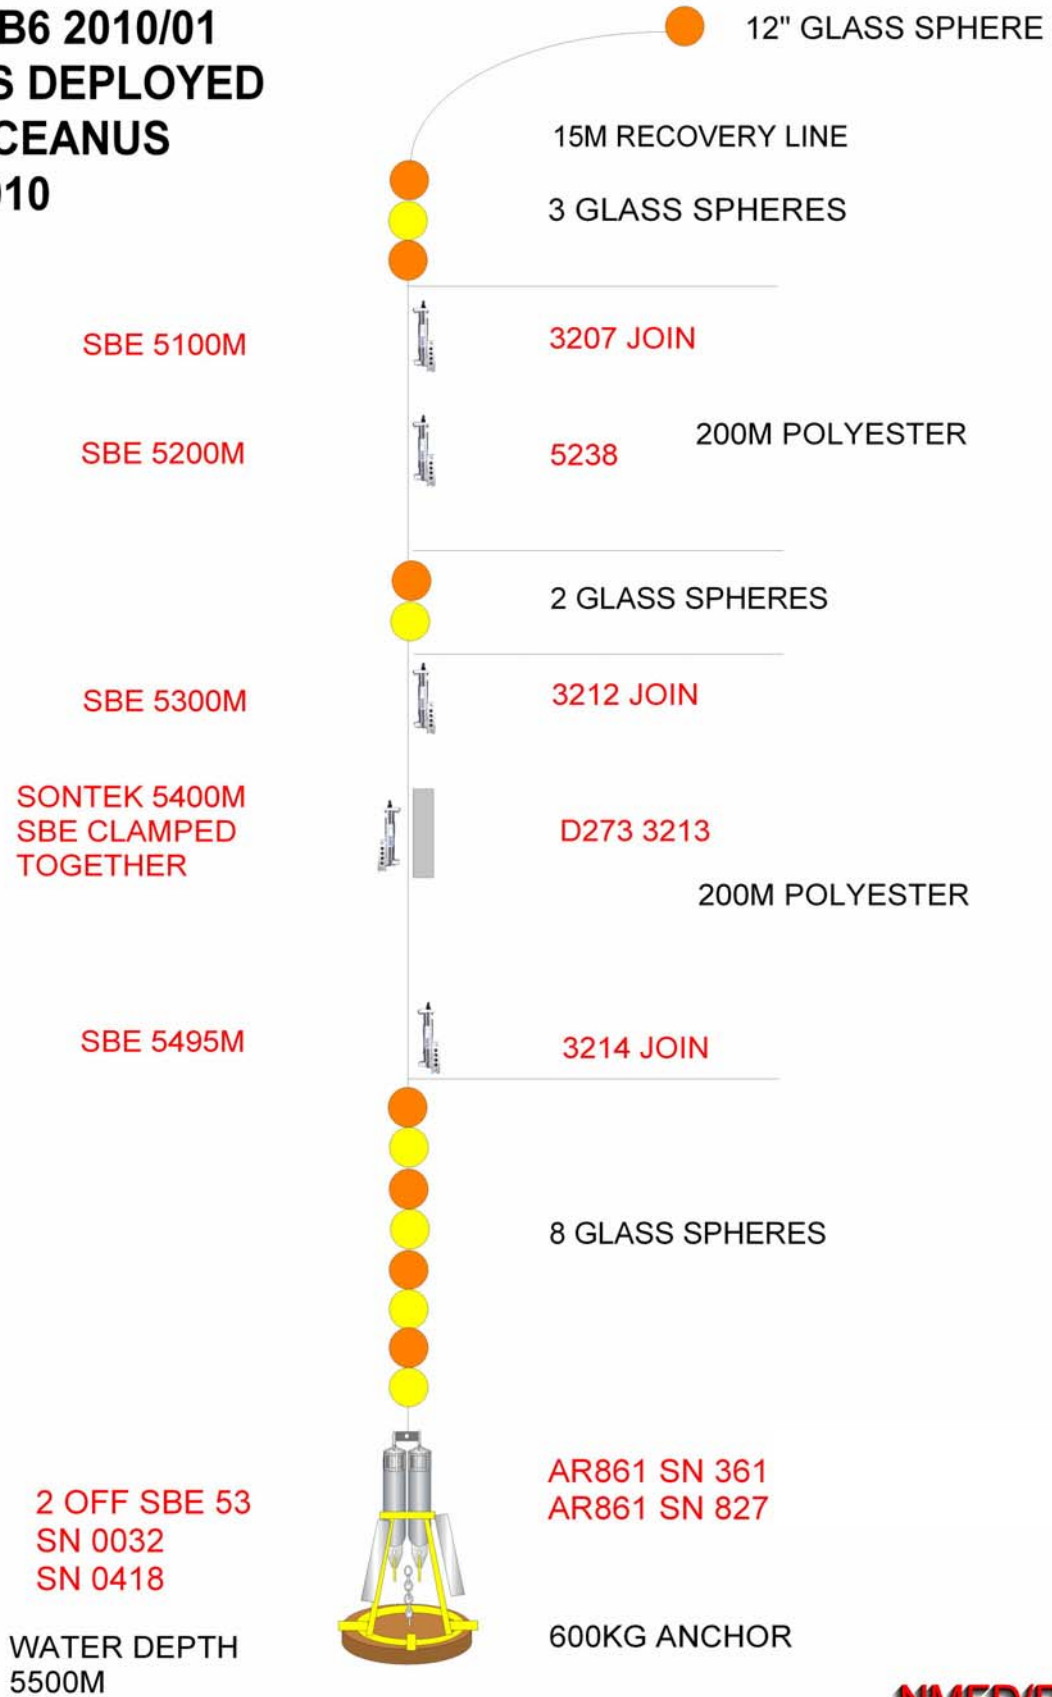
B6 2010/01
S DEPLOYED
CEANUS
10

12" GLASS SPHERE

15M RECOVERY LINE

3 GLASS SPHERES

SBE 5100M

3207 JOIN

SBE 5200M

5238

200M POLYESTER

2 GLASS SPHERES

SBE 5300M

3212 JOIN

SONTEK 5400M
SBE CLAMPED
TOGETHER

D273 3213

200M POLYESTER

SBE 5495M

3214 JOIN

8 GLASS SPHERES

2 OFF SBE 53
SN 0032
SN 0418

AR861 SN 361
AR861 SN 827

WATER DEPTH
5500M

600KG ANCHOR

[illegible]